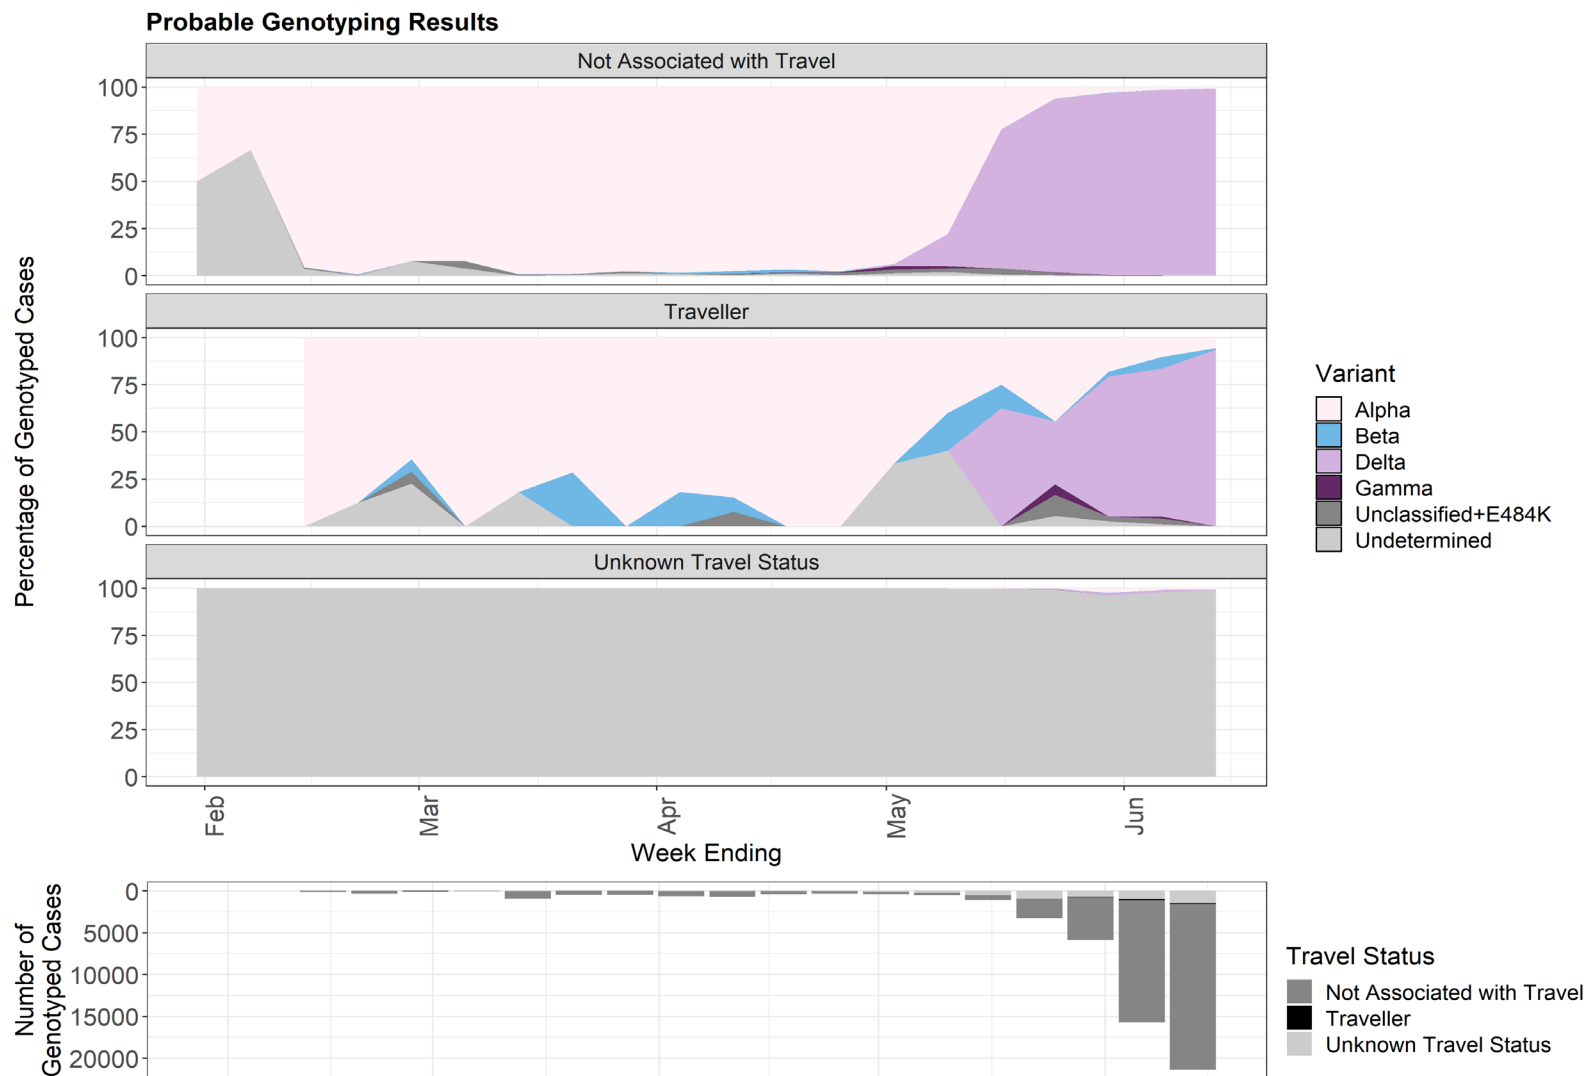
Probable Genotyping Results

Not Associated with Travel

100
75
50
25
0

Traveller

100
75
50
25
0

Unknown Travel Status

100
75
50
25
0

Percentage of Genotyped Cases

Feb
Mar
Apr
May
Jun

Week Ending

Variant
Alpha
Beta
Delta
Gamma
Unclassified+E484K
Undetermined

Number of Genotyped Cases

0
5000
10000
15000
20000

Travel Status
Not Associated with Travel
Traveller
Unknown Travel Status